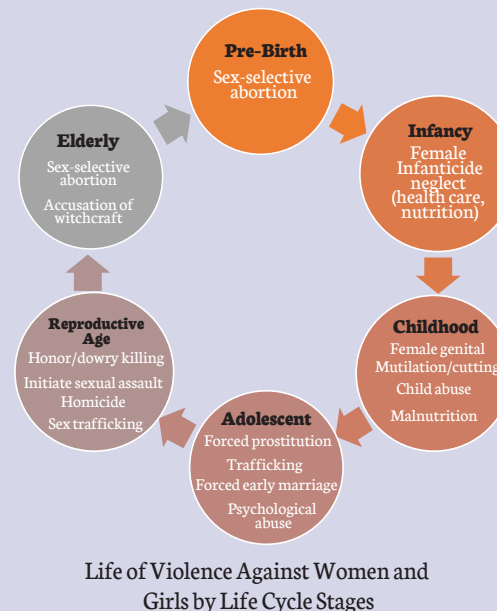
Pre-Birth
Sex-selective abortion

Infancy
Female Infanticide neglect (health care, nutrition)

Childhood
Female genital Mutilation/cutting
Child abuse
Malnutrition

Adolescent
Forced prostitution
Trafficking
Forced early marriage
Psychological abuse

Reproductive Age
Honor/dowry killing
Initiate sexual assault
Homicide
Sex trafficking

Elderly
Sex-selective abortion
Accusation of witchcraft

Life of Violence Against Women and Girls by Life Cycle Stages